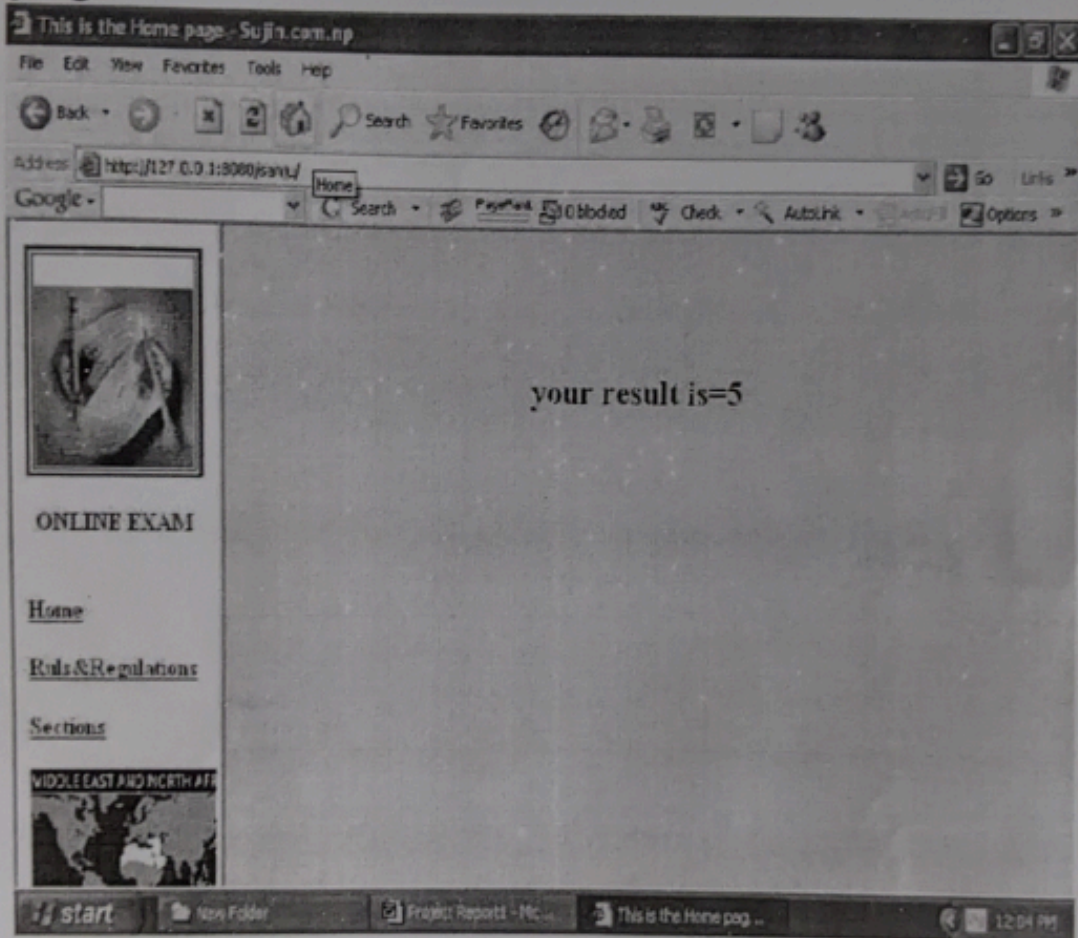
This is the Home page - Sujin.com.np

File Edit View Favorites Tools Help

Back Search Favorites

Address http://127.0.0.1:8080/jsans/ Go Links

Home

Google - Search PageRank 0 blocked Check AutoLink Options

your result is=5

ONLINE EXAM

Home

Ruls&Regulations

Sections

MIDDLE EAST AND NORTH AFR

start New Folder Project Report - Mic... This is the Home pag... 12:04 PM